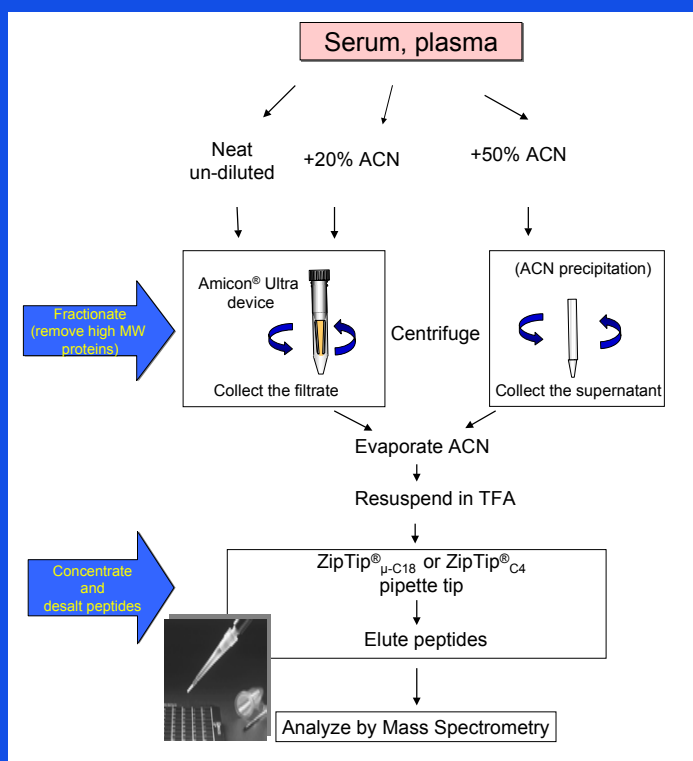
Serum, plasma

Neat un-diluted

+20% ACN

+50% ACN

Fractionate (remove high MW proteins)

Amicon® Ultra device

Collect the filtrate

Centrifuge

(ACN precipitation)

Collect the supernatant

Evaporate ACN

Resuspend in TFA

Concentrate and desalt peptides

ZipTip®$_{\mu\text{-C18}}$ or ZipTip®$_{C4}$ pipette tip

Elute peptides

Analyze by Mass Spectrometry